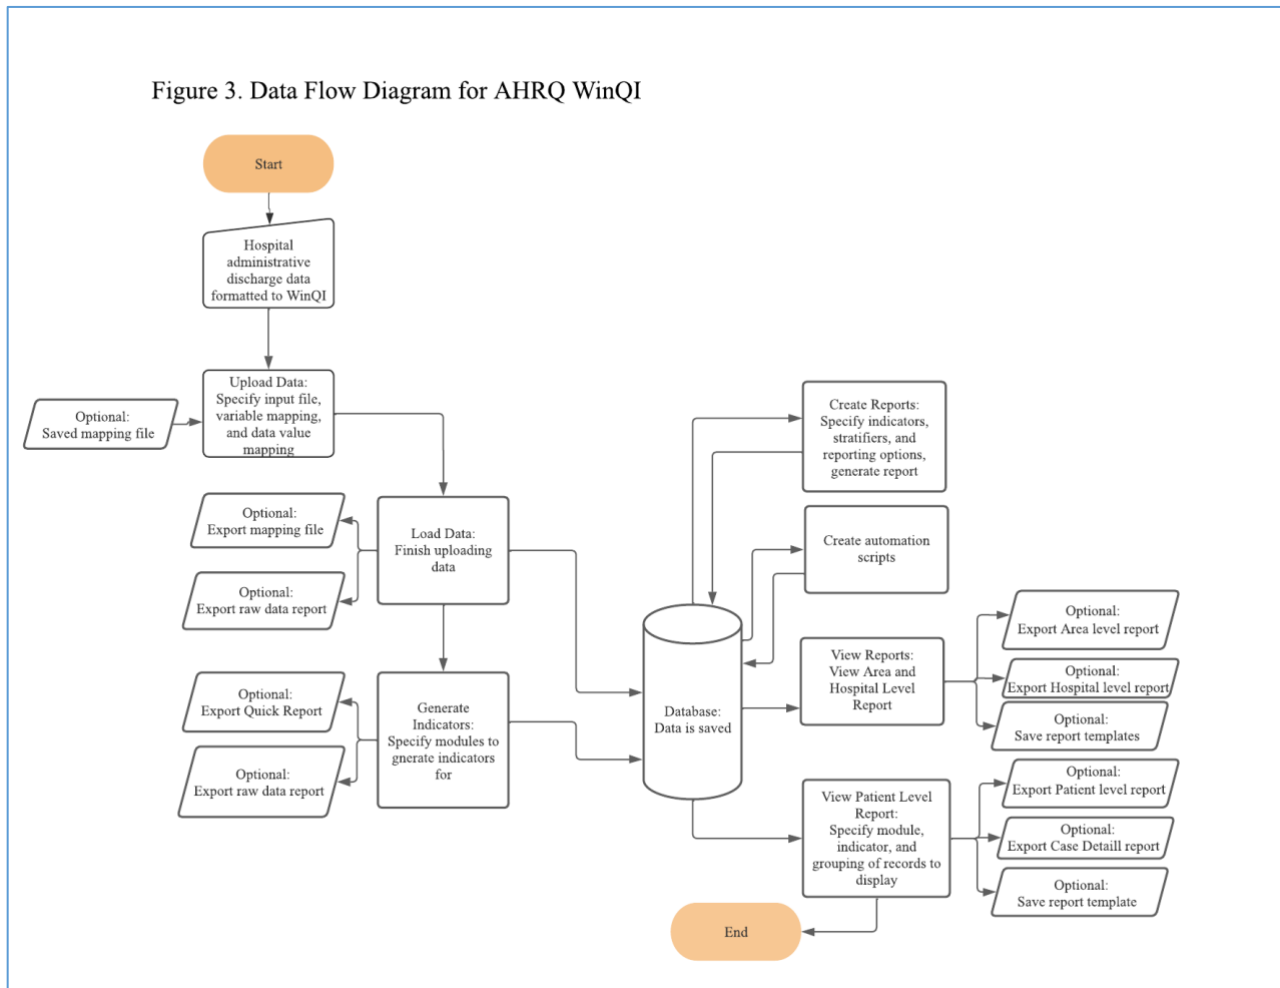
Figure 3. Data Flow Diagram for AHRQ WinQI

Start

Hospital administrative discharge data formatted to WinQI

Optional: Saved mapping file

Upload Data: Specify input file, variable mapping, and data value mapping

Optional: Export mapping file

Optional: Export raw data report

Load Data: Finish uploading data

Optional: Export Quick Report

Optional: Export raw data report

Generate Indicators: Specify modules to gnerate indicators for

Database: Data is saved

Create Reports: Specify indicators, stratifiers, and reporting options, generate report

Create automation scripts

View Reports: View Area and Hospital Level Report

Optional: Export Area level report

Optional: Export Hospital level report

Optional: Save report templates

View Patient Level Report: Specify module, indicator, and grouping of records to display

Optional: Export Patient level report

Optional: Export Case Detaill report

Optional: Save report template

End